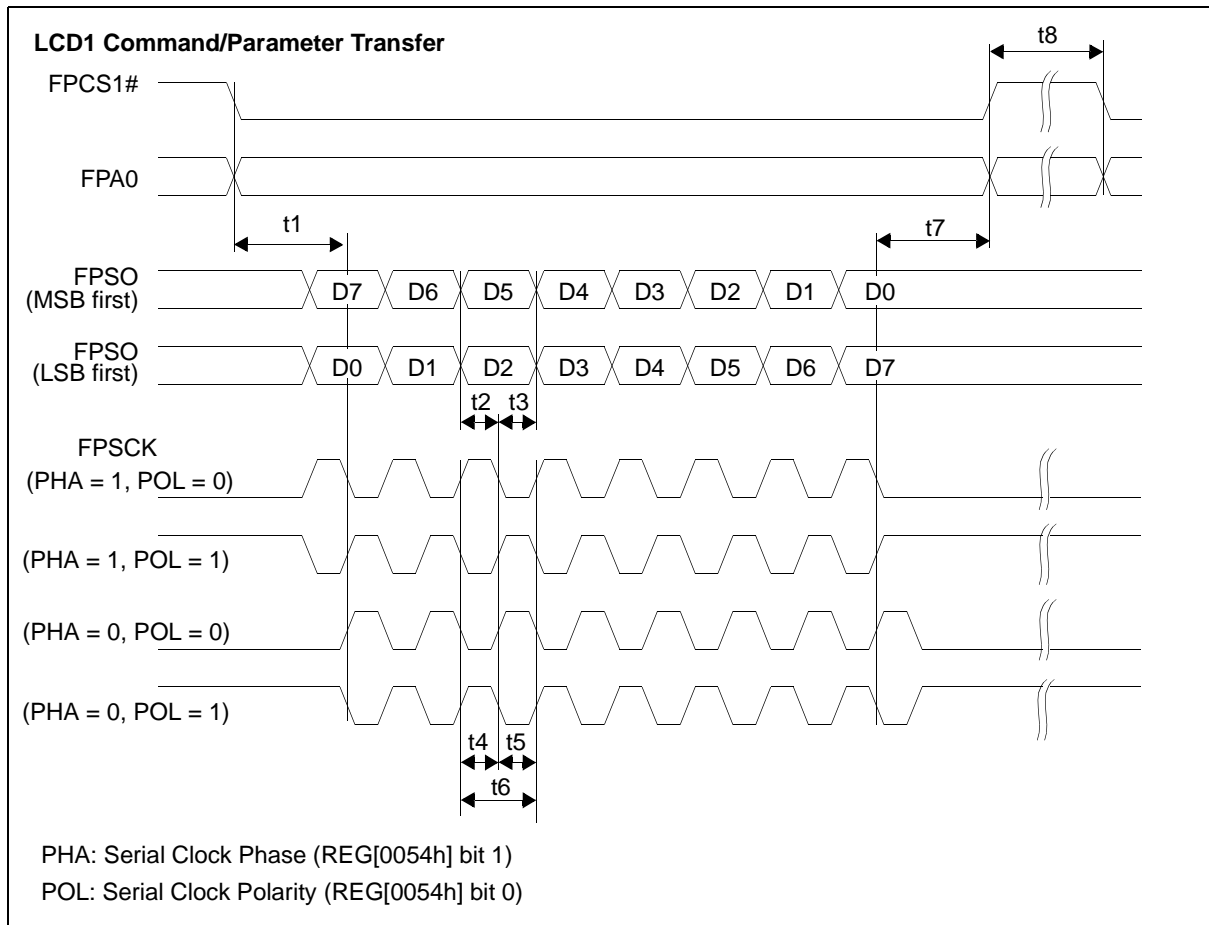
LCD1 Command/Parameter Transfer

t8

FPCS1#

FPA0

t1

t7

FPSO (MSB first)

D7 D6 D5 D4 D3 D2 D1 D0

FPSO (LSB first)

D0 D1 D2 D3 D4 D5 D6 D7

t2 t3

FPSCK

(PHA = 1, POL = 0)

(PHA = 1, POL = 1)

(PHA = 0, POL = 0)

(PHA = 0, POL = 1)

t4 t5

t6

PHA: Serial Clock Phase (REG[0054h] bit 1)

POL: Serial Clock Polarity (REG[0054h] bit 0)